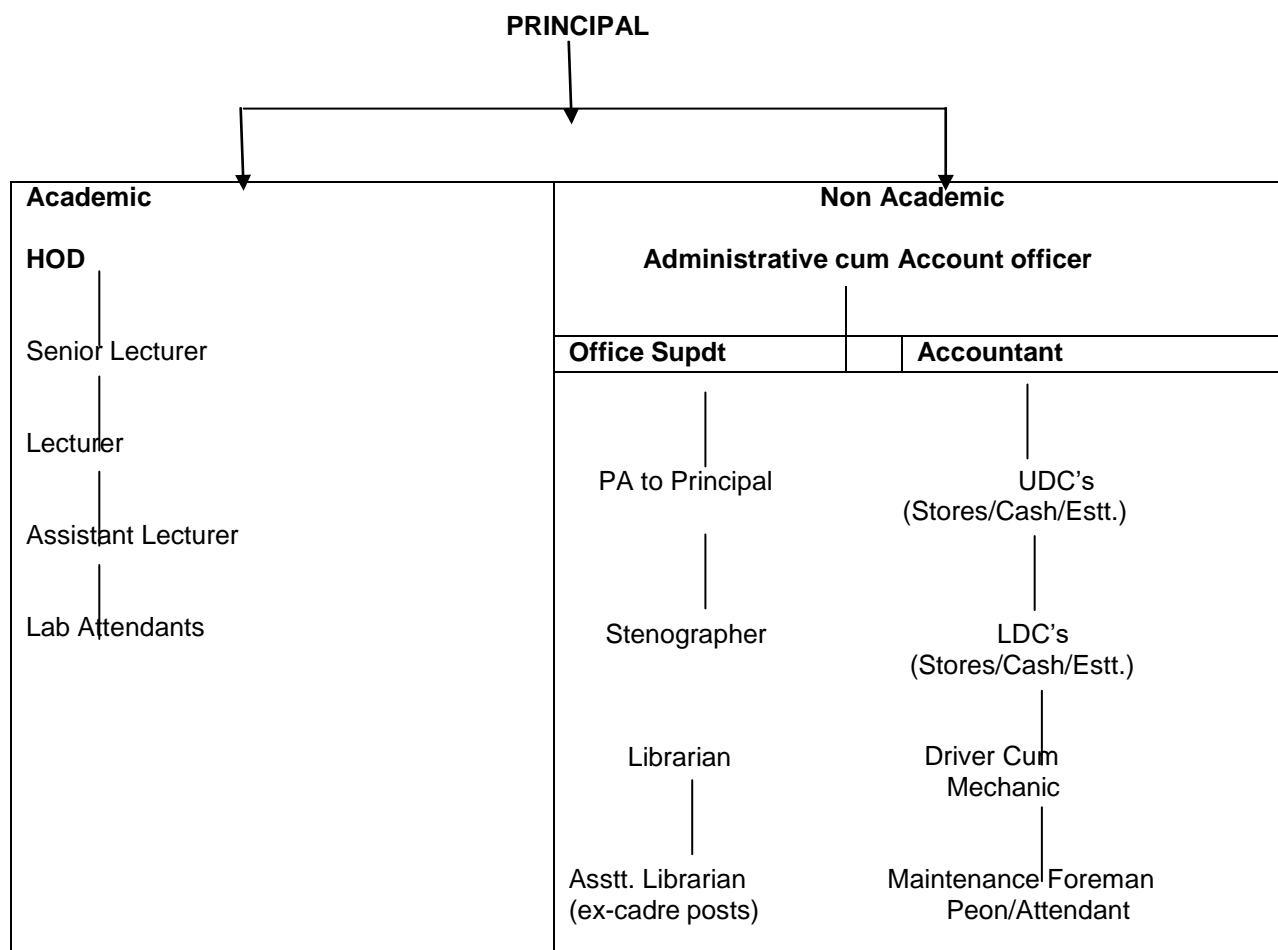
PRINCIPAL

Academic

HOD

Senior Lecturer

Lecturer

Assistant Lecturer

Lab Attendants

Non Academic

Administrative cum Account officer

Office Supdt

Accountant

PA to Principal

Stenographer

Librarian

Asstt. Librarian (ex-cadre posts)

UDC's (Stores/Cash/Estt.)

LDC's (Stores/Cash/Estt.)

Driver Cum Mechanic

Maintenance Foreman Peon/Attendant